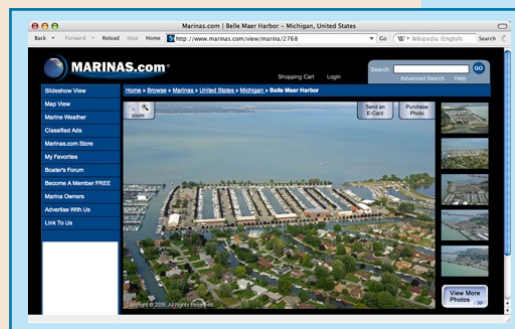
Marinas.com | Belle Maer Harbor – Michigan, United States

Back Forward Reload Stop Home http://www.marinas.com/view/marina/2768 Go Wikipedia (English) Search

MARINAS.com

Shopping Cart Login

Search: GO
Advanced Search Help

Home » Browse » Marinas » United States » Michigan » Belle Maer Harbor

Slideshow View
Map View
Marine Weather
Classified Ads
Marinas.com Store
My Favorites
Boater's Forum
Become A Member FREE
Marina Owners
Advertise With Us
Link To Us

zoom

Send an E-Card

Purchase Photo

Copyright © 2006. All Rights Reserved.

View More Photos